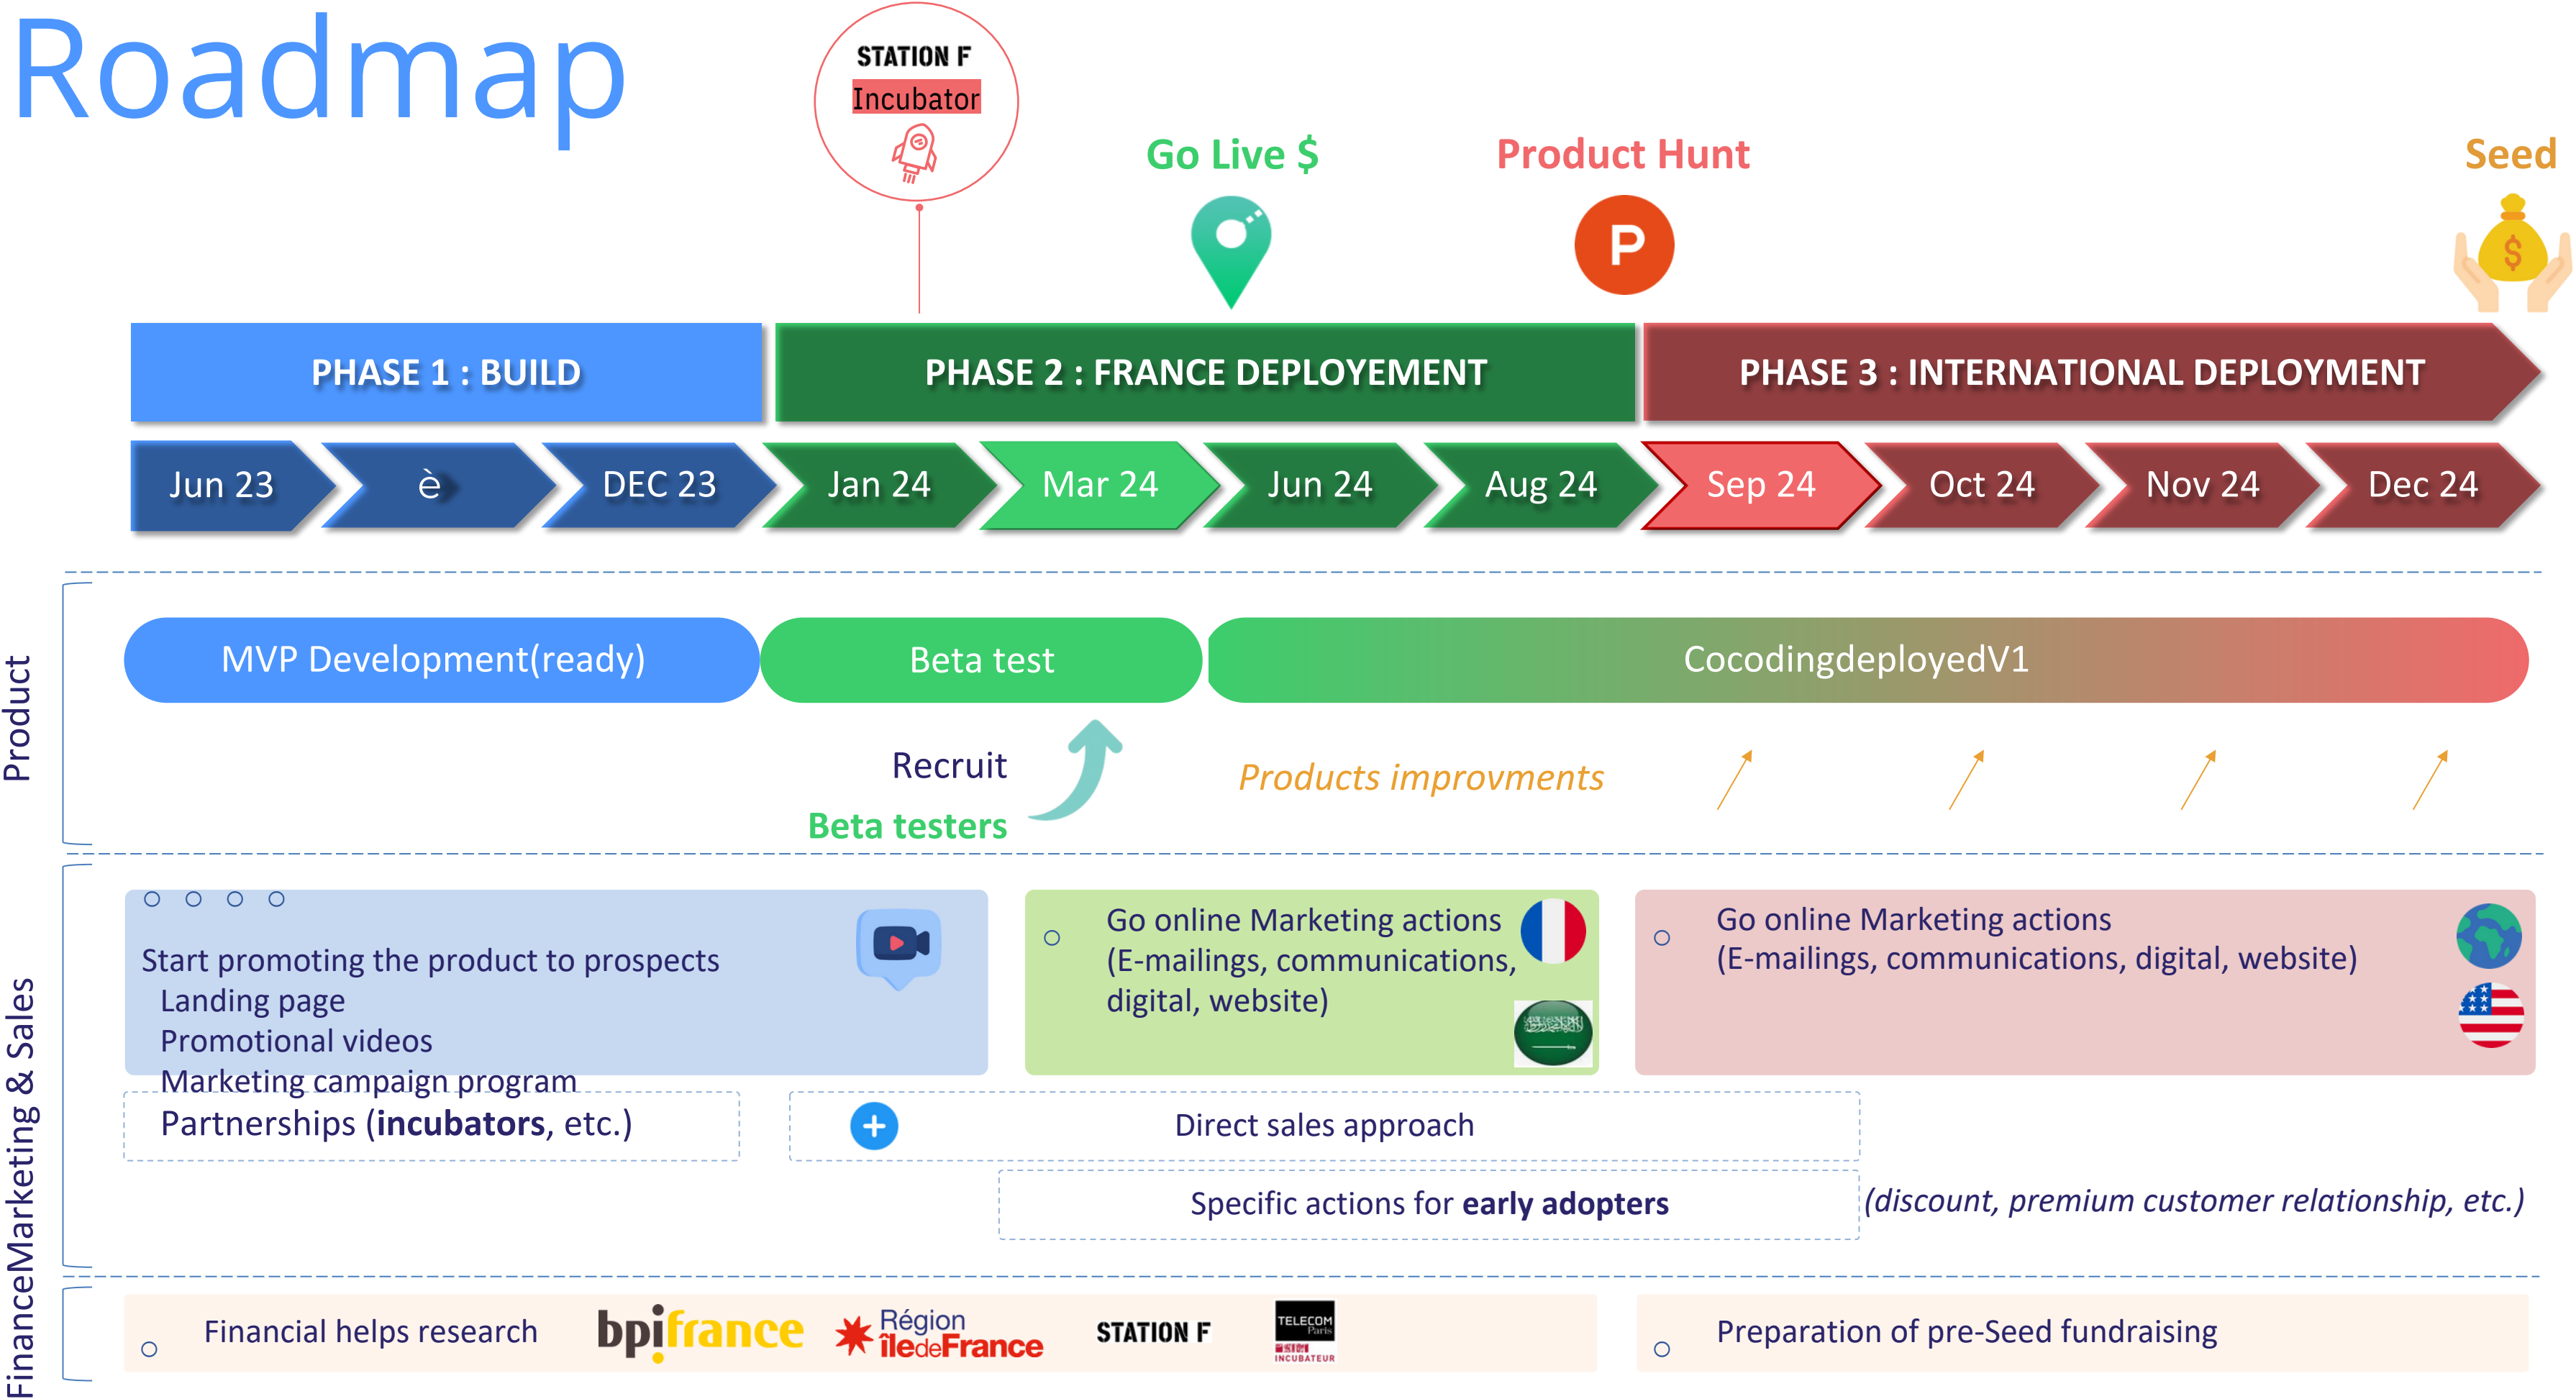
Roadmap

STATION F
Incubator

Go Live $

Product Hunt

P

Seed

PHASE 1 : BUILD

PHASE 2 : FRANCE DEPLOYEMENT

PHASE 3 : INTERNATIONAL DEPLOYMENT

| Jun 23 | è | DEC 23 | Jan 24 | Mar 24 | Jun 24 | Aug 24 | Sep 24 | Oct 24 | Nov 24 | Dec 24 |
|---|---|---|---|---|---|---|---|---|---|---|

Product

MVP Development(ready)

Beta test

CocodingdeployedV1

Recruit

Beta testers

Products improvments

Marketing & Sales

Start promoting the product to prospects
Landing page
Promotional videos
Marketing campaign program
Partnerships (**incubators**, etc.)

Go online Marketing actions (E-mailings, communications, digital, website)

Go online Marketing actions (E-mailings, communications, digital, website)

Direct sales approach

Specific actions for **early adopters**

(discount, premium customer relationship, etc.)

Finance

Financial helps research

bpifrance

Région îledeFrance

STATION F

TELECOM Paris INCUBATEUR

Preparation of pre-Seed fundraising